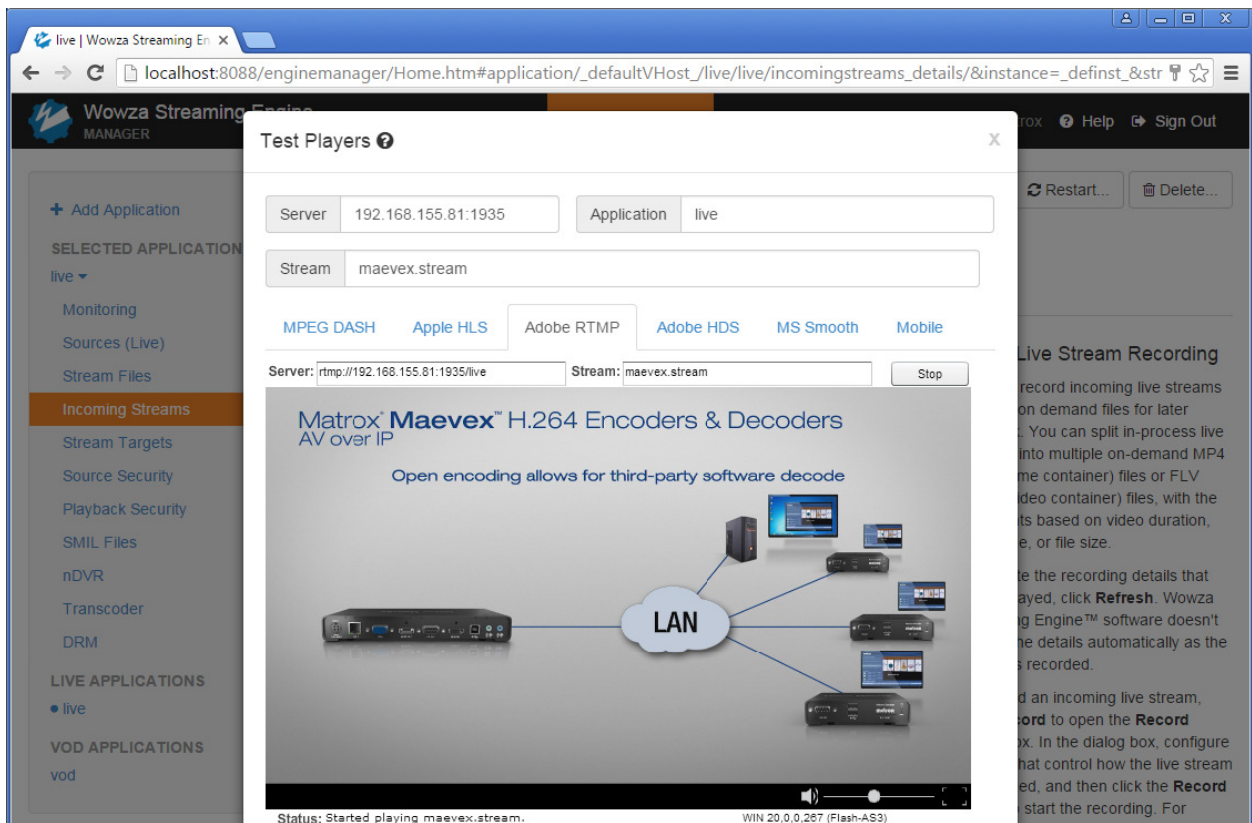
live | Wowza Streaming En ×

localhost:8088/enginemanager/Home.htm#application/_defaultVHost_/live/live/incomingstreams_details/&instance=_definst_&str

Wowza Streaming Engine MANAGER

rox Help Sign Out

Restart... Delete...

+ Add Application

SELECTED APPLICATION

live

Monitoring

Sources (Live)

Stream Files

Incoming Streams

Stream Targets

Source Security

Playback Security

SMIL Files

nDVR

Transcoder

DRM

LIVE APPLICATIONS

• live

VOD APPLICATIONS

vod

Test Players

x

| Server | 192.168.155.81:1935 |
|---|---|

| Application | live |
|---|---|

| Stream | maevex.stream |
|---|---|

MPEG DASH Apple HLS Adobe RTMP Adobe HDS MS Smooth Mobile

Server: rtmp://192.168.155.81:1935/live Stream: maevex.stream Stop

Matrox® Maevex™ H.264 Encoders & Decoders
AV over IP

Open encoding allows for third-party software decode

LAN

Status: Started playing maevex.stream.

WIN 20,0,0,267 (Flash-AS3)

Live Stream Recording

record incoming live streams on demand files for later . You can split in-process live into multiple on-demand MP4 me container) files or FLV deo container) files, with the ts based on video duration, e, or file size.

te the recording details that ayed, click Refresh. Wowza g Engine™ software doesn't he details automatically as the s recorded.

d an incoming live stream, cord to open the Record ox. In the dialog box, configure hat control how the live stream ed, and then click the Record start the recording. For